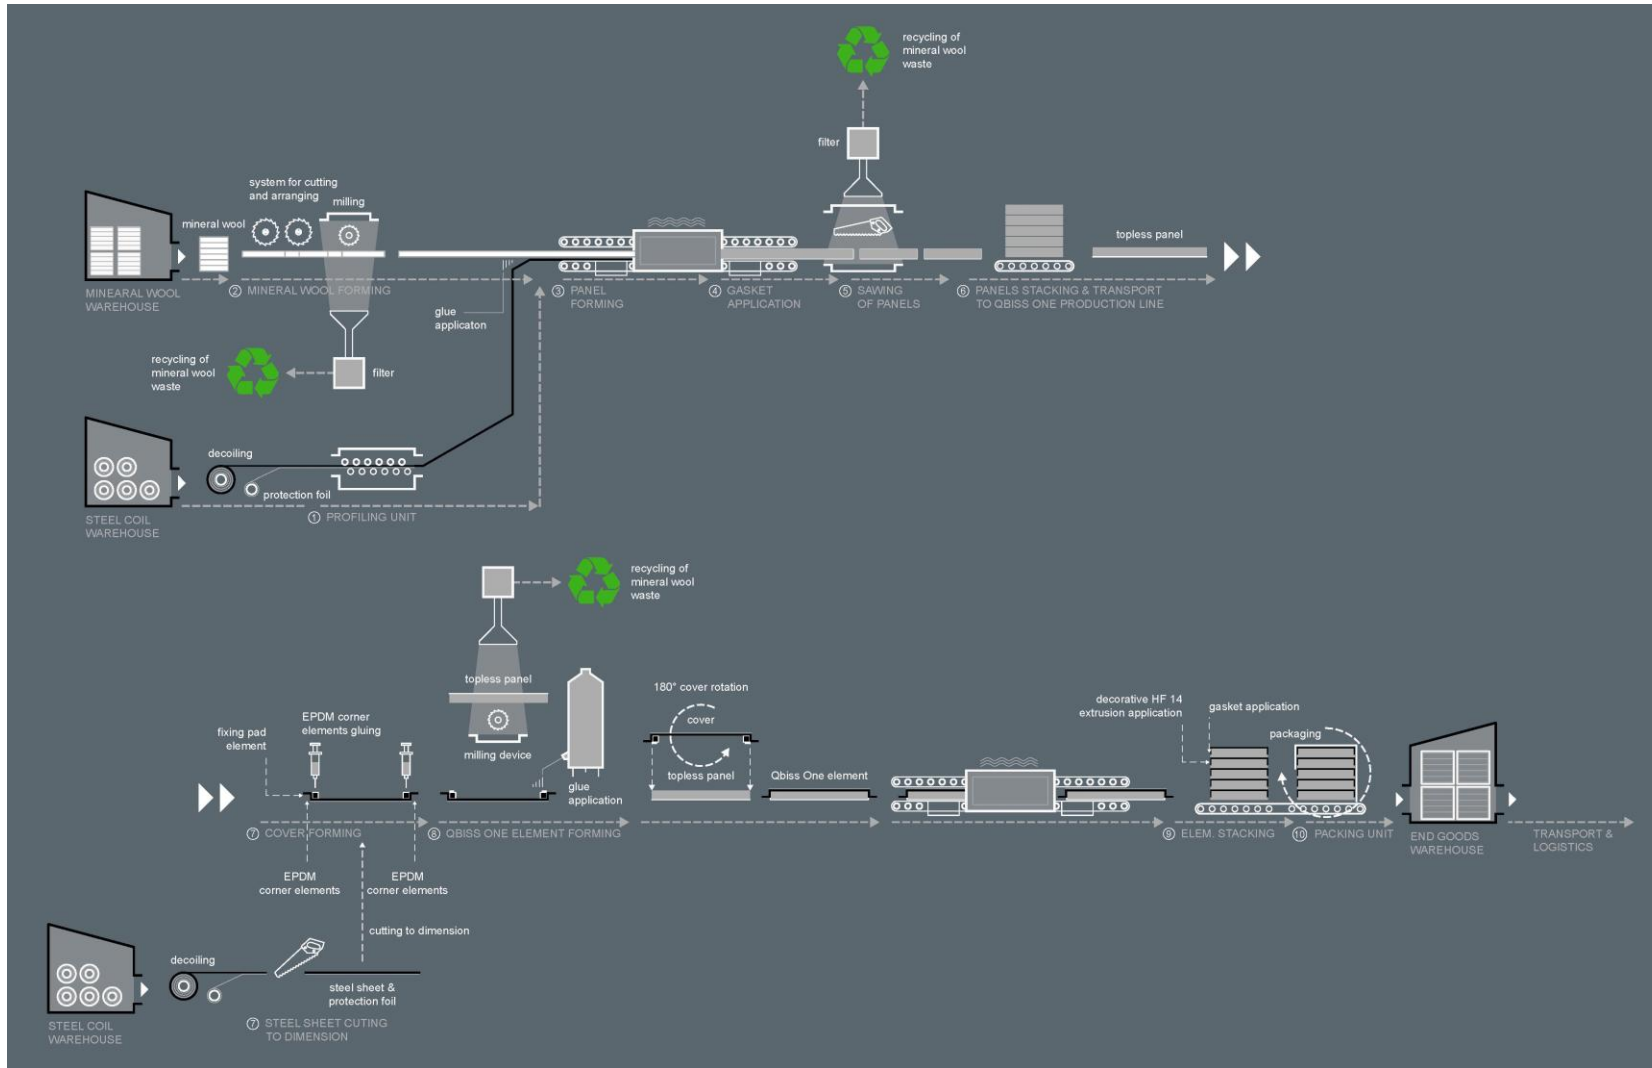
recycling of mineral wool waste

filter

system for cutting and arranging

milling

mineral wool

topless panel

MINEARAL WOOL WAREHOUSE

② MINERAL WOOL FORMING

③ PANEL FORMING

④ GASKET APPLICATION

⑤ SAWING OF PANELS

⑥ PANELS STACKING & TRANSPORT TO QBISS ONE PRODUCTION LINE

glue applicaton

recycling of mineral wool waste

filter

decoiling

protection foil

STEEL COIL WAREHOUSE

① PROFILING UNIT

recycling of mineral wool waste

topless panel

milling device

glue application

180° cover rotation

cover

topless panel

Qbiss One element

decorative HF 14 extrusion application

gasket application

packaging

fixing pad element

EPDM corner elements gluing

⑦ COVER FORMING

⑧ QBISS ONE ELEMENT FORMING

⑨ ELEM. STACKING

⑩ PACKING UNIT

END GOODS WAREHOUSE

TRANSPORT & LOGISTICS

EPDM corner elements

EPDM corner elements

cutting to dimension

decoiling

steel sheet & protection foil

STEEL COIL WAREHOUSE

⑦ STEEL SHEET CUTING TO DIMENSION